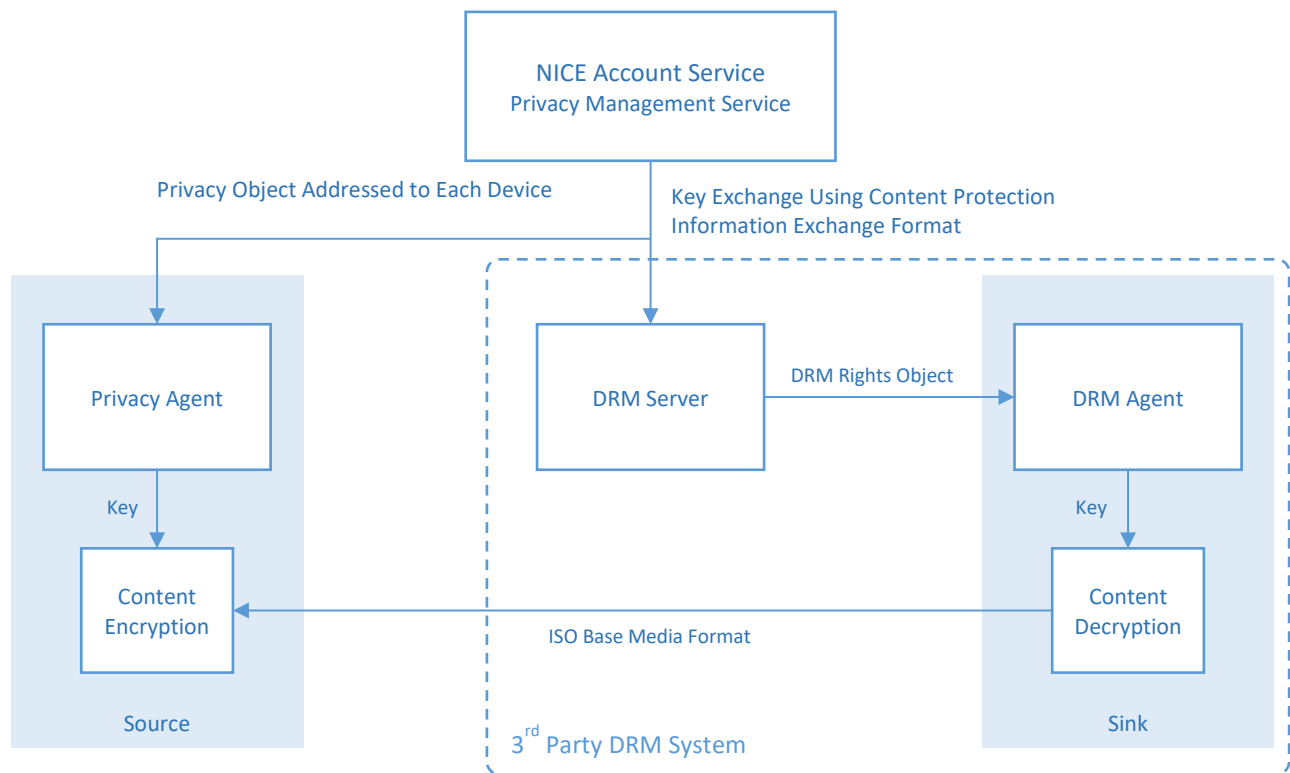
NICE Account Service
Privacy Management Service

Privacy Object Addressed to Each Device

Key Exchange Using Content Protection Information Exchange Format

Privacy Agent

DRM Server

DRM Rights Object

DRM Agent

Key

Key

Content Encryption

Content Decryption

ISO Base Media Format

Source

Sink

3$^{rd}$ Party DRM System